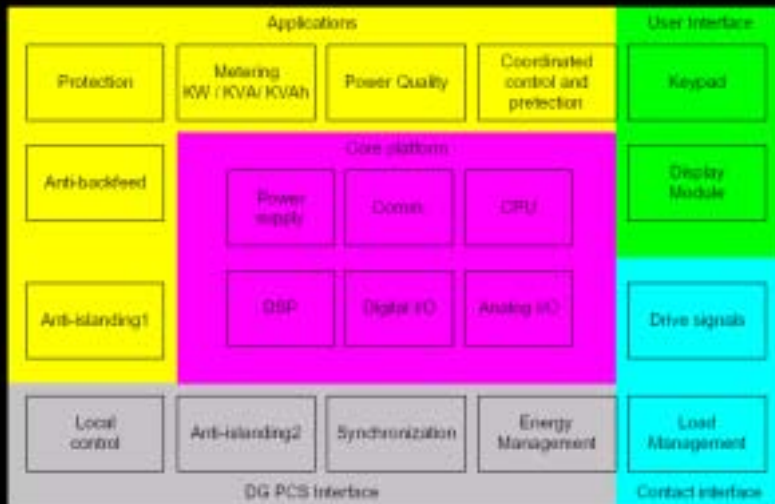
Applications

Protection

Metering KW / KVA / KVAh

Power Quality

Coordinated control and protection

User Interface

Keypad

Anti-backfeed

Core platform

Power supply

Comm

CPU

Display Module

Anti-islanding1

DSP

Digital I/O

Analog I/O

Drive signals

Local control

Anti-islanding2

Synchronization

Energy Management

Load Management

DG PCS Interface

Contact interface